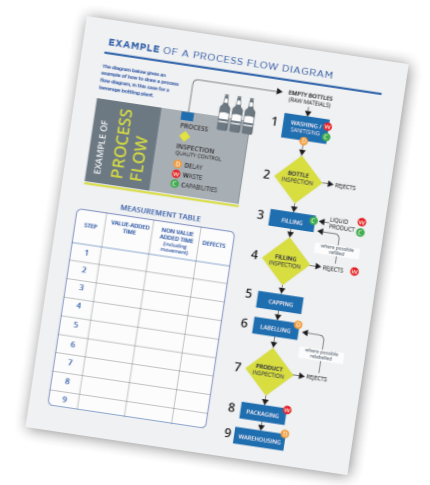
EXAMPLE OF A PROCESS FLOW DIAGRAM

The diagram below gives an example of how to draw a process flow diagram, in this case for a beverage bottling plant.

EXAMPLE OF PROCESS FLOW

PROCESS

INSPECTION
QUALITY CONTROL

D DELAY
W WASTE
C CAPABILITIES

EMPTY BOTTLES (RAW MATERIALS)

1 WASHING / SANITIZING

2 BOTTLE INSPECTION → REJECTS

3 FILLING → LIQUID PRODUCT

where possible refilled

4 FILLING INSPECTION → REJECTS

5 CAPPING

6 LABELLING

where possible relabelled

7 PRODUCT INSPECTION → REJECTS

8 PACKAGING

9 WAREHOUSING

MEASUREMENT TABLE

| STEP | VALUE-ADDED TIME | NON VALUE ADDED TIME (including movement) | DEFECTS |
|---|---|---|---|
| 1 | | | |
| 2 | | | |
| 3 | | | |
| 4 | | | |
| 5 | | | |
| 6 | | | |
| 7 | | | |
| 8 | | | |
| 9 | | | |